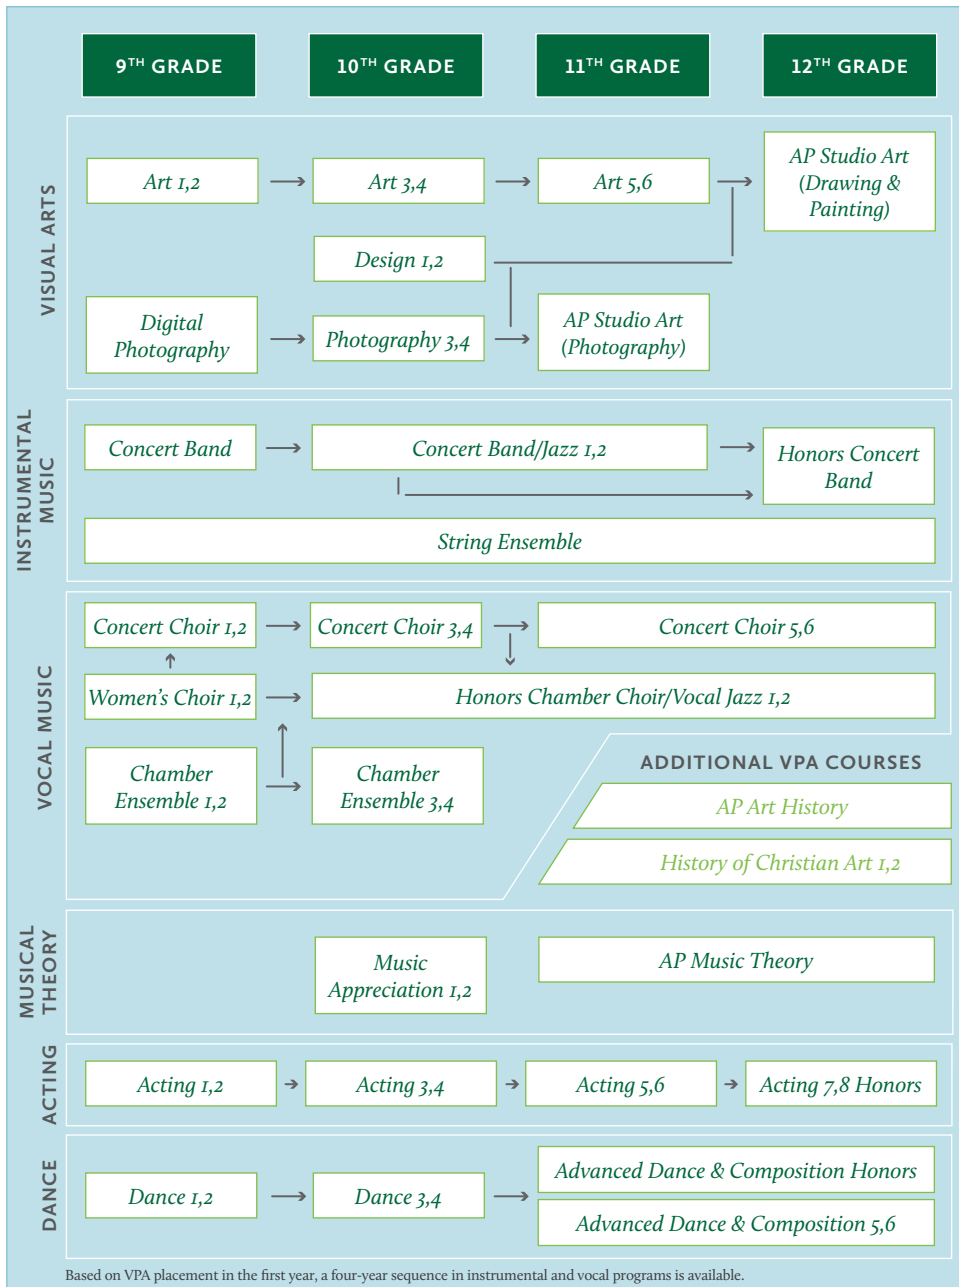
9TH GRADE
10TH GRADE
11TH GRADE
12TH GRADE

VISUAL ARTS

Art 1,2
Art 3,4
Art 5,6
AP Studio Art (Drawing & Painting)
Design 1,2
Digital Photography
Photography 3,4
AP Studio Art (Photography)

INSTRUMENTAL MUSIC

Concert Band
Concert Band/Jazz 1,2
Honors Concert Band
String Ensemble

VOCAL MUSIC

Concert Choir 1,2
Concert Choir 3,4
Concert Choir 5,6
Women's Choir 1,2
Honors Chamber Choir/Vocal Jazz 1,2
Chamber Ensemble 1,2
Chamber Ensemble 3,4

ADDITIONAL VPA COURSES
AP Art History
History of Christian Art 1,2

MUSICAL THEORY

Music Appreciation 1,2
AP Music Theory

ACTING

Acting 1,2
Acting 3,4
Acting 5,6
Acting 7,8 Honors

DANCE

Dance 1,2
Dance 3,4
Advanced Dance & Composition Honors
Advanced Dance & Composition 5,6

Based on VPA placement in the first year, a four-year sequence in instrumental and vocal programs is available.